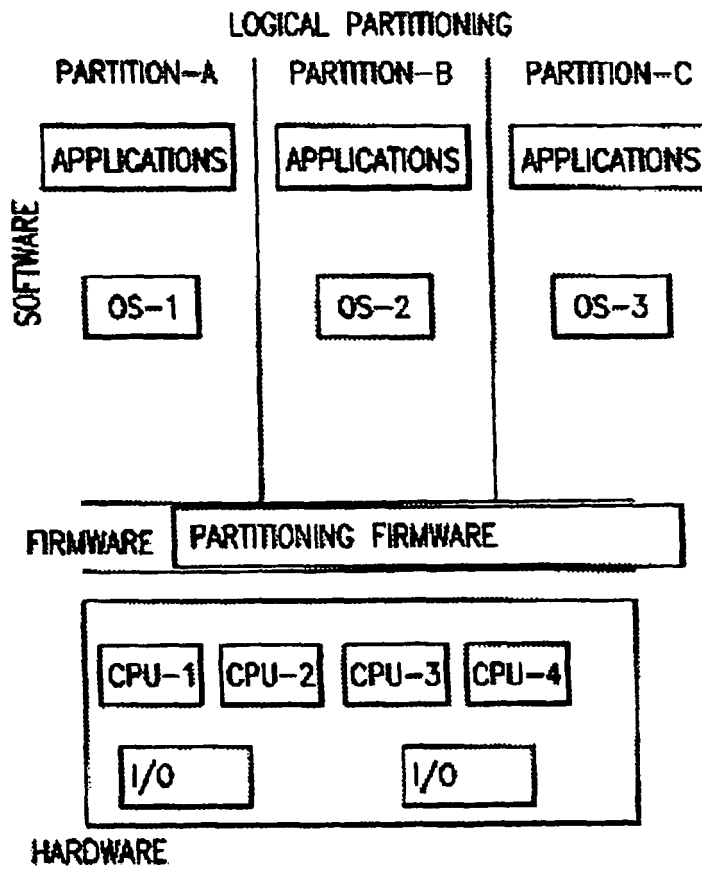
LOGICAL PARTITIONING

PARTITION–A

PARTITION–B

PARTITION–C

SOFTWARE

APPLICATIONS

APPLICATIONS

APPLICATIONS

OS–1

OS–2

OS–3

FIRMWARE

PARTITIONING FIRMWARE

CPU–1

CPU–2

CPU–3

CPU–4

I/O

I/O

HARDWARE